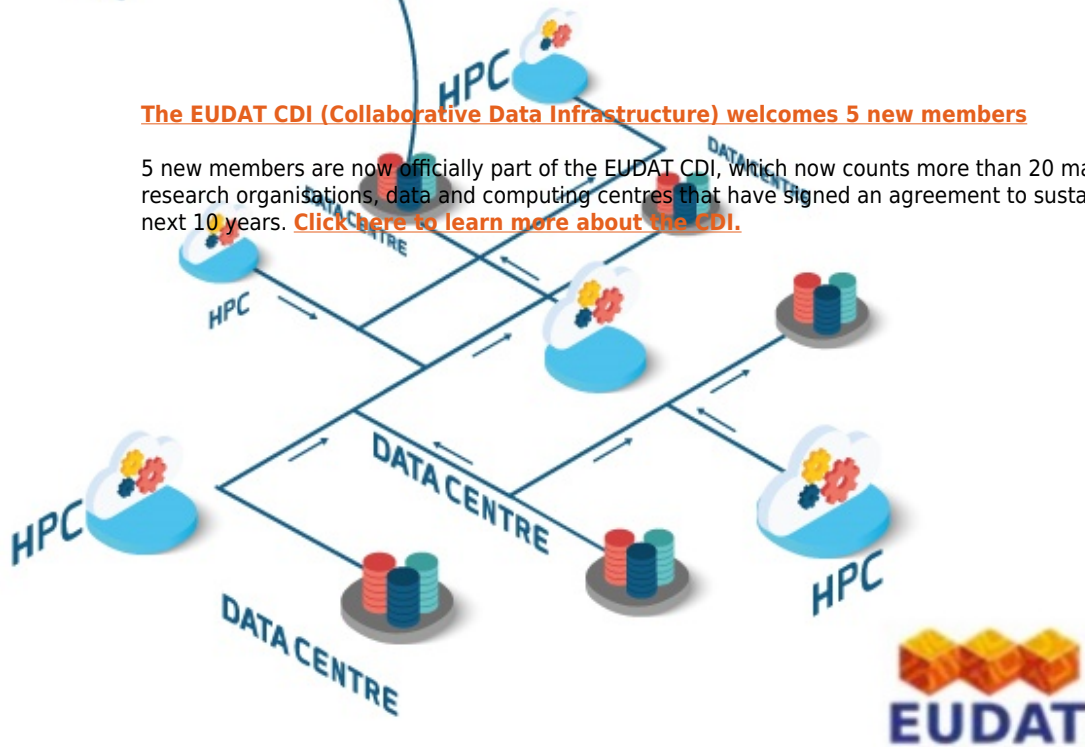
The EUDAT CDI (Collaborative Data Infrastructure) welcomes 5 new members

5 new members are now officially part of the EUDAT CDI, which now counts more than 20 ma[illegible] research organisations, data and computing centres that have signed an agreement to susta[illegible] next 10 years. Click here to learn more about the CDI.

HPC

DATA CENTRE

DATA CENTRE

HPC

HPC

DATA CENTRE

HPC

DATA CENTRE

HPC

EUDAT